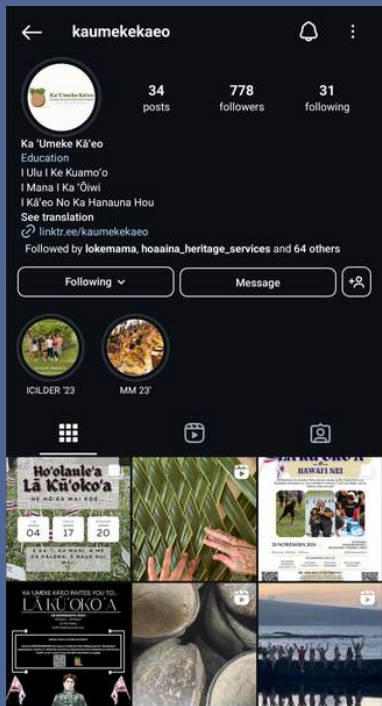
kaumekekaeo

Ka 'Umeke Kā'eo

34 posts
778 followers
31 following

Ka 'Umeke Kā'eo
Education
I Ulu I Ke Kuamo'o
I Mana I Ka 'Ōiwi
I Kā'eo No Ka Hanauna Hou
See translation
linktr.ee/kaumekekaeo
Followed by lokemama, hoaaina_heritage_services and 64 others

Following
Message

ICILDER '23
MM 23'

Ho'olaule'a Lā Kū'oko'a
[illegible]
04 17 20

HAWAI'I NEI
20 NOVEMAPA 2024

KA 'UMEKE KĀ'EO INVITES YOU TO...
LĀ KŪ'OKO'A